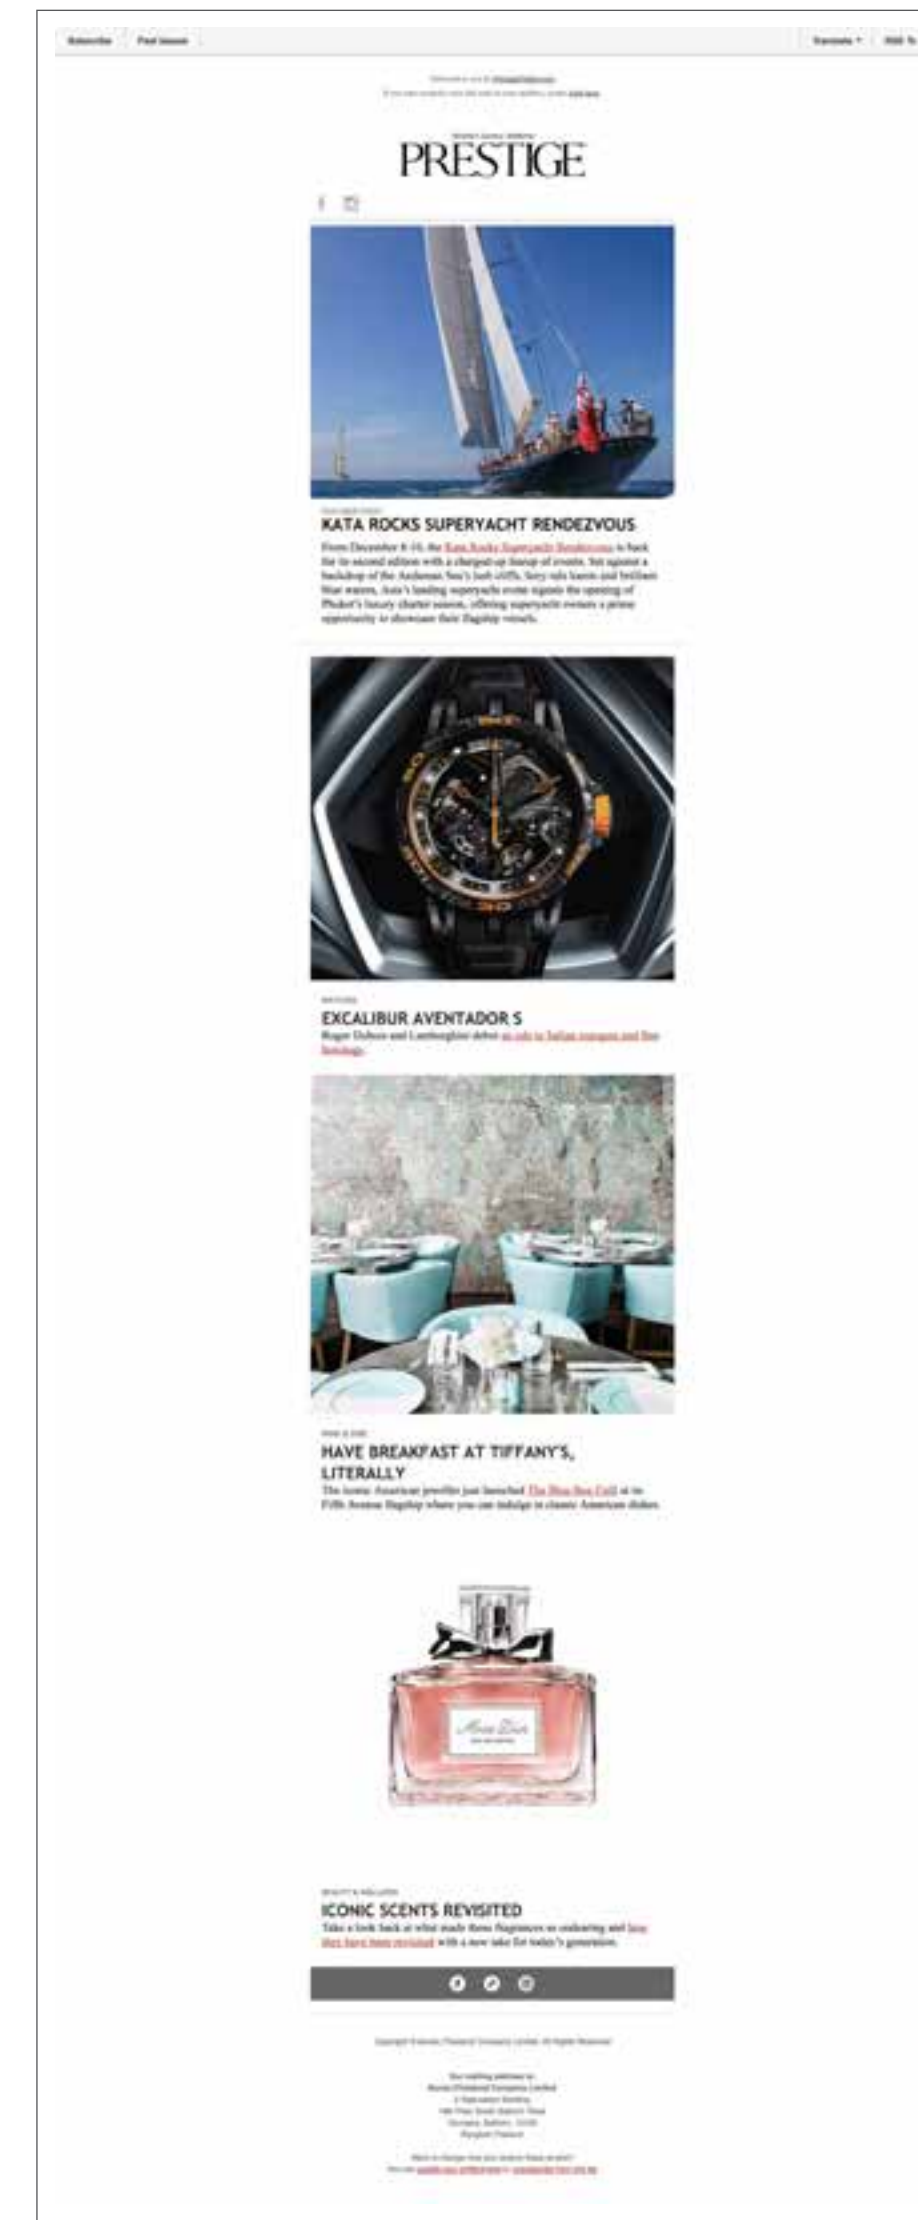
Subscribe Past Issues

Translate RSS

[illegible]

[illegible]

PRESTIGE

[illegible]

KATA ROCKS SUPERYACHT RENDEZVOUS

From December 8-10, the Kata Rocks Superyacht Rendezvous is back for its second edition with a charged-up lineup of events. Set against a backdrop of the Andaman Sea's lush cliffs, fairy tale karsts and brilliant blue waters, Asia's leading superyacht event signals the opening of Phuket's luxury charter season, offering superyacht owners a prime opportunity to showcase their flagship vessels.

WATCHES

EXCALIBUR AVENTADOR S

Roger Dubuis and Lamborghini debut an ode to Italian engines and fine horology.

WINE & DINE

HAVE BREAKFAST AT TIFFANY'S, LITERALLY

The iconic American jeweller just launched The Blue Box Café at its Fifth Avenue flagship where you can indulge in classic American dishes.

Miss Dior

BEAUTY & WELLNESS

ICONIC SCENTS REVISITED

Take a look back at what made these fragrances so enduring and how they have been revisited with a new take for today's generation.

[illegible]

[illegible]